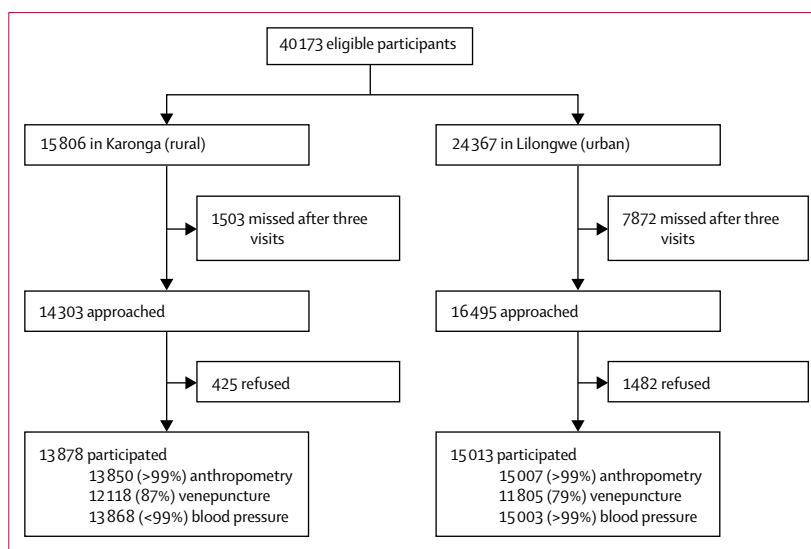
40 173 eligible participants

15 806 in Karonga (rural)

24 367 in Lilongwe (urban)

1503 missed after three visits

7872 missed after three visits

14 303 approached

16 495 approached

425 refused

1482 refused

13 878 participated
13 850 (>99%) anthropometry
12 118 (87%) venepuncture
13 868 (<99%) blood pressure

15 013 participated
15 007 (>99%) anthropometry
11 805 (79%) venepuncture
15 003 >99%) blood pressure